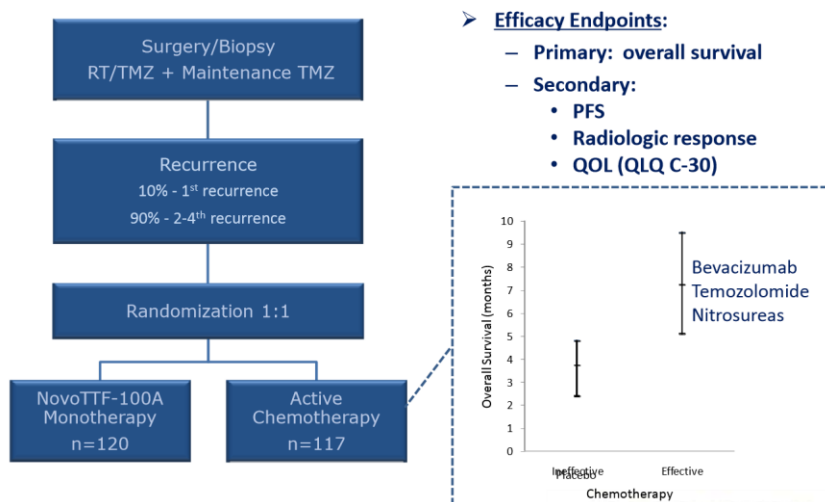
Surgery/Biopsy
RT/TMZ + Maintenance TMZ

Recurrence
10% - 1$^{st}$ recurrence
90% - 2-4$^{th}$ recurrence

Randomization 1:1

NovoTTF-100A Monotherapy
n=120

Active Chemotherapy
n=117

➢ Efficacy Endpoints:
– Primary: overall survival
– Secondary:
• PFS
• Radiologic response
• QOL (QLQ C-30)

Overall Survival (months)
10
9
8
7
6
5
4
3
2
1
0
Ineffective
Placebo
Effective
Chemotherapy

Bevacizumab
Temozolomide
Nitrosureas